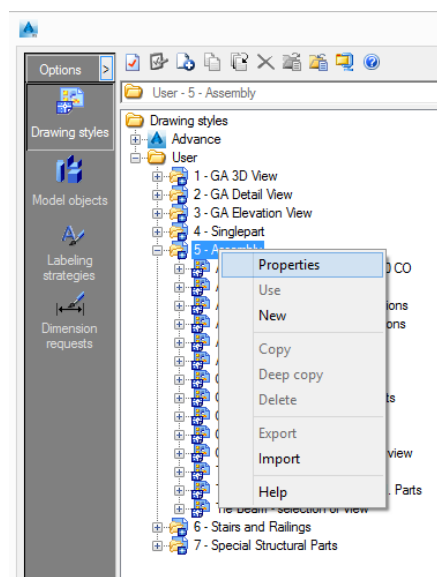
Options >

Drawing styles

Model objects

Labeling strategies

Dimension requests

User - 5 - Assembly

Drawing styles
Advance
User
1 - GA 3D View
2 - GA Detail View
3 - GA Elevation View
4 - Singlepart
5 - Assembly
A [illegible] 0 CO
A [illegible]
A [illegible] ions
A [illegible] ons
A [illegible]
A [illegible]
C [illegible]
C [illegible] ts
C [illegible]
C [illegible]
C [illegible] view
T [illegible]
T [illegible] Parts
Tie Beam - selection of view
6 - Stairs and Railings
7 - Special Structural Parts

Properties
Use
New
Copy
Deep copy
Delete
Export
Import
Help